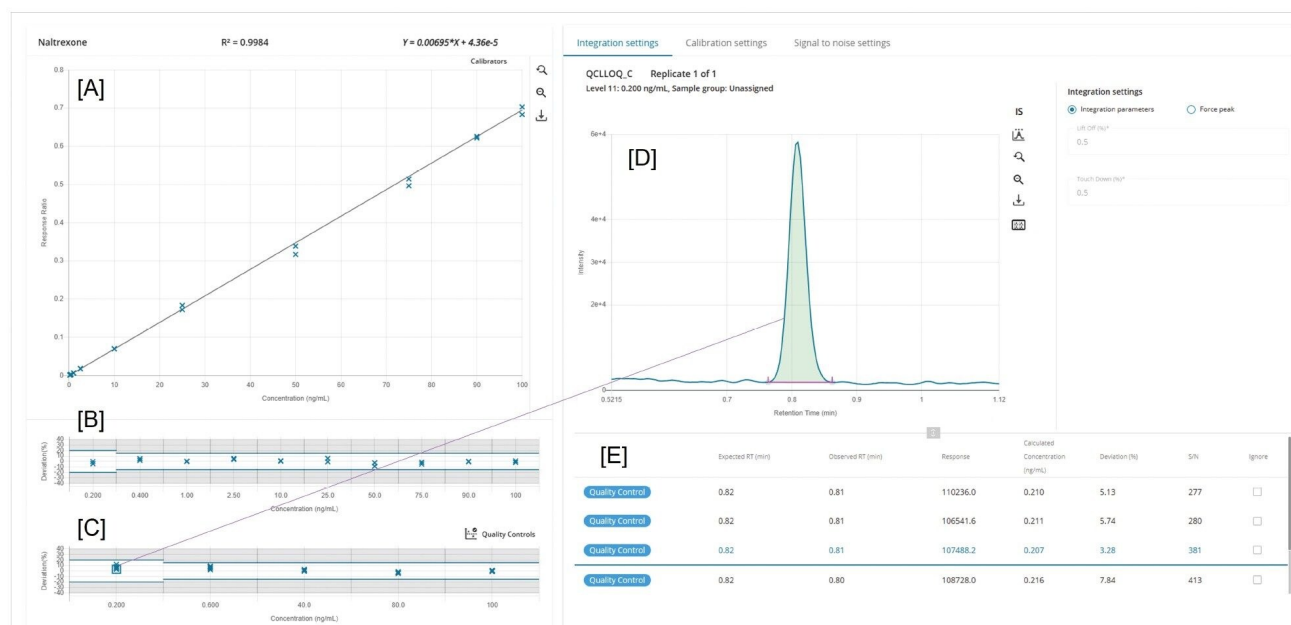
Naltrexone R² = 0.9984 Y = 0.00695*X + 4.36e-5

Calibrators

[A]

0.7
0.6
0.5
0.4
0.3
0.2
0.1
0

Response Ratio

0 10 20 30 40 50 60 70 80 90 100
Concentration (ng/mL)

[B]

Deviation(%)
40
20
0
-20
-40

0.200 0.400 1.00 2.50 10.0 25.0 50.0 75.0 90.0 100
Concentration (ng/mL)

[C]

Quality Controls

Deviation(%)
40
20
0
-20
-40

0.200 0.600 40.0 80.0 100
Concentration (ng/mL)

Integration settings Calibration settings Signal to noise settings

QCLLOQ_C Replicate 1 of 1
Level 11: 0.200 ng/mL, Sample group: Unassigned

IS

[D]

6e+4
4e+4
3e+4
2e+4
0

Intensity

0.5215 0.7 0.8 0.9 1 1.12
Retention Time (min)

Integration settings
Integration parameters Force peak
Lift Off (%)*
0.5
Touch Down (%)*
0.5

[E]

| | Expected RT (min) | Observed RT (min) | Response | Calculated Concentration (ng/mL) | Deviation (%) | S/N | Ignore |
|---|---|---|---|---|---|---|---|
| Quality Control | 0.82 | 0.81 | 110236.0 | 0.210 | 5.13 | 277 | |
| Quality Control | 0.82 | 0.81 | 106541.6 | 0.211 | 5.74 | 280 | |
| Quality Control | 0.82 | 0.81 | 107488.2 | 0.207 | 3.28 | 381 | |
| Quality Control | 0.82 | 0.80 | 108728.0 | 0.216 | 7.84 | 413 | |